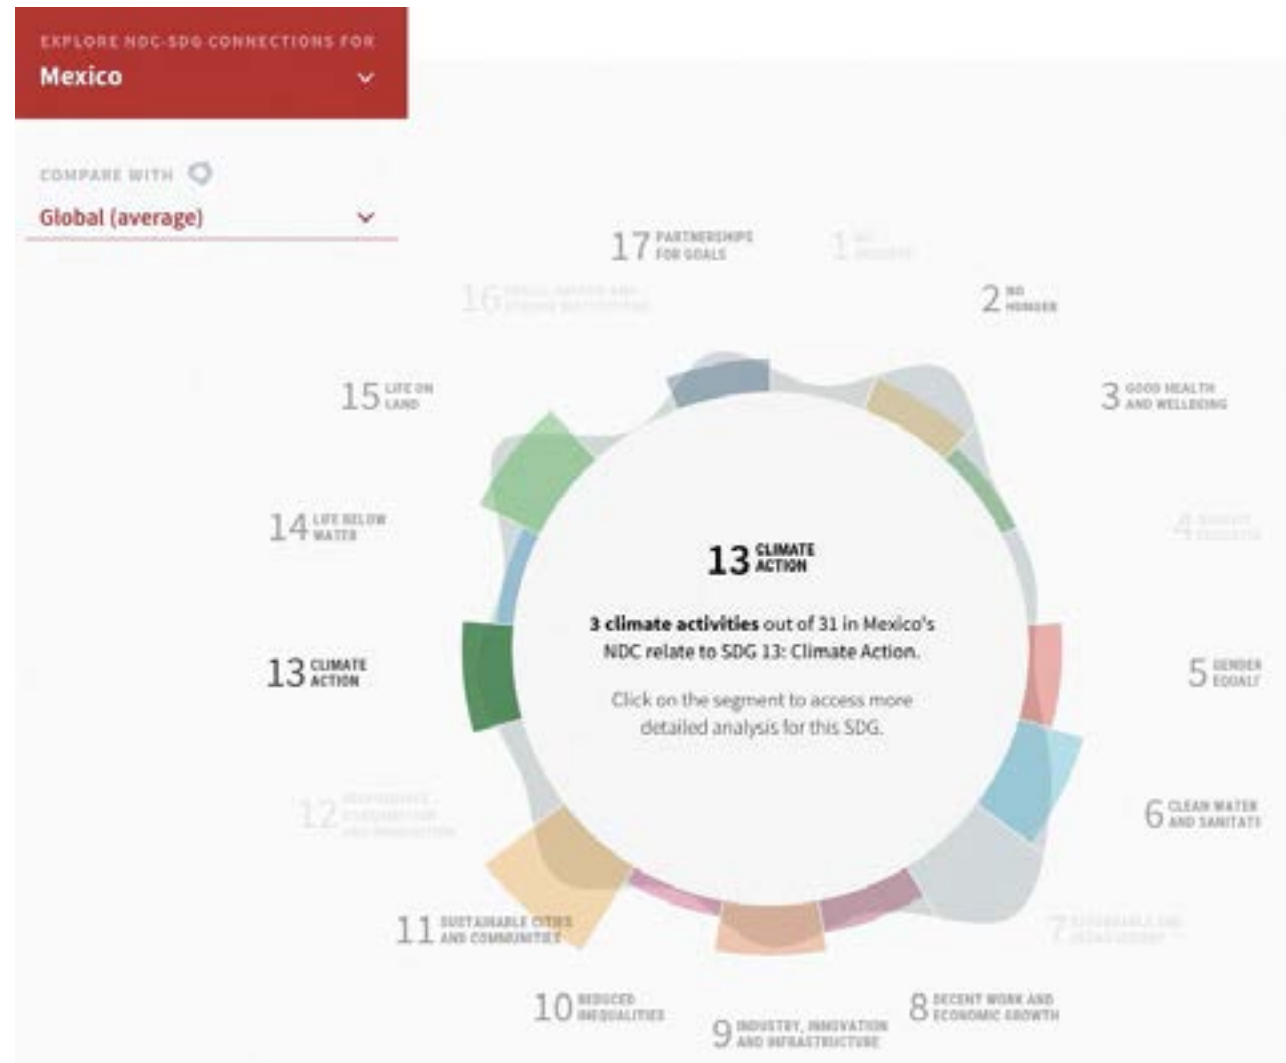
EXPLORE NDC-SDG CONNECTIONS FOR
Mexico

COMPARE WITH
Global (average)

17 PARTNERSHIPS FOR GOALS
1 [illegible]
2 NO HUNGER
16 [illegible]
15 LIFE ON LAND
3 GOOD HEALTH AND WELLBEING
14 LIFE BELOW WATER
4 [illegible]
13 CLIMATE ACTION
5 GENDER EQUALITY
6 CLEAN WATER AND SANITATION
12 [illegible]
7 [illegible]
11 SUSTAINABLE CITIES AND COMMUNITIES
10 REDUCED INEQUALITIES
9 INDUSTRY, INNOVATION AND INFRASTRUCTURE
8 DECENT WORK AND ECONOMIC GROWTH

13 CLIMATE ACTION

3 climate activities out of 31 in Mexico's NDC relate to SDG 13: Climate Action.

Click on the segment to access more detailed analysis for this SDG.